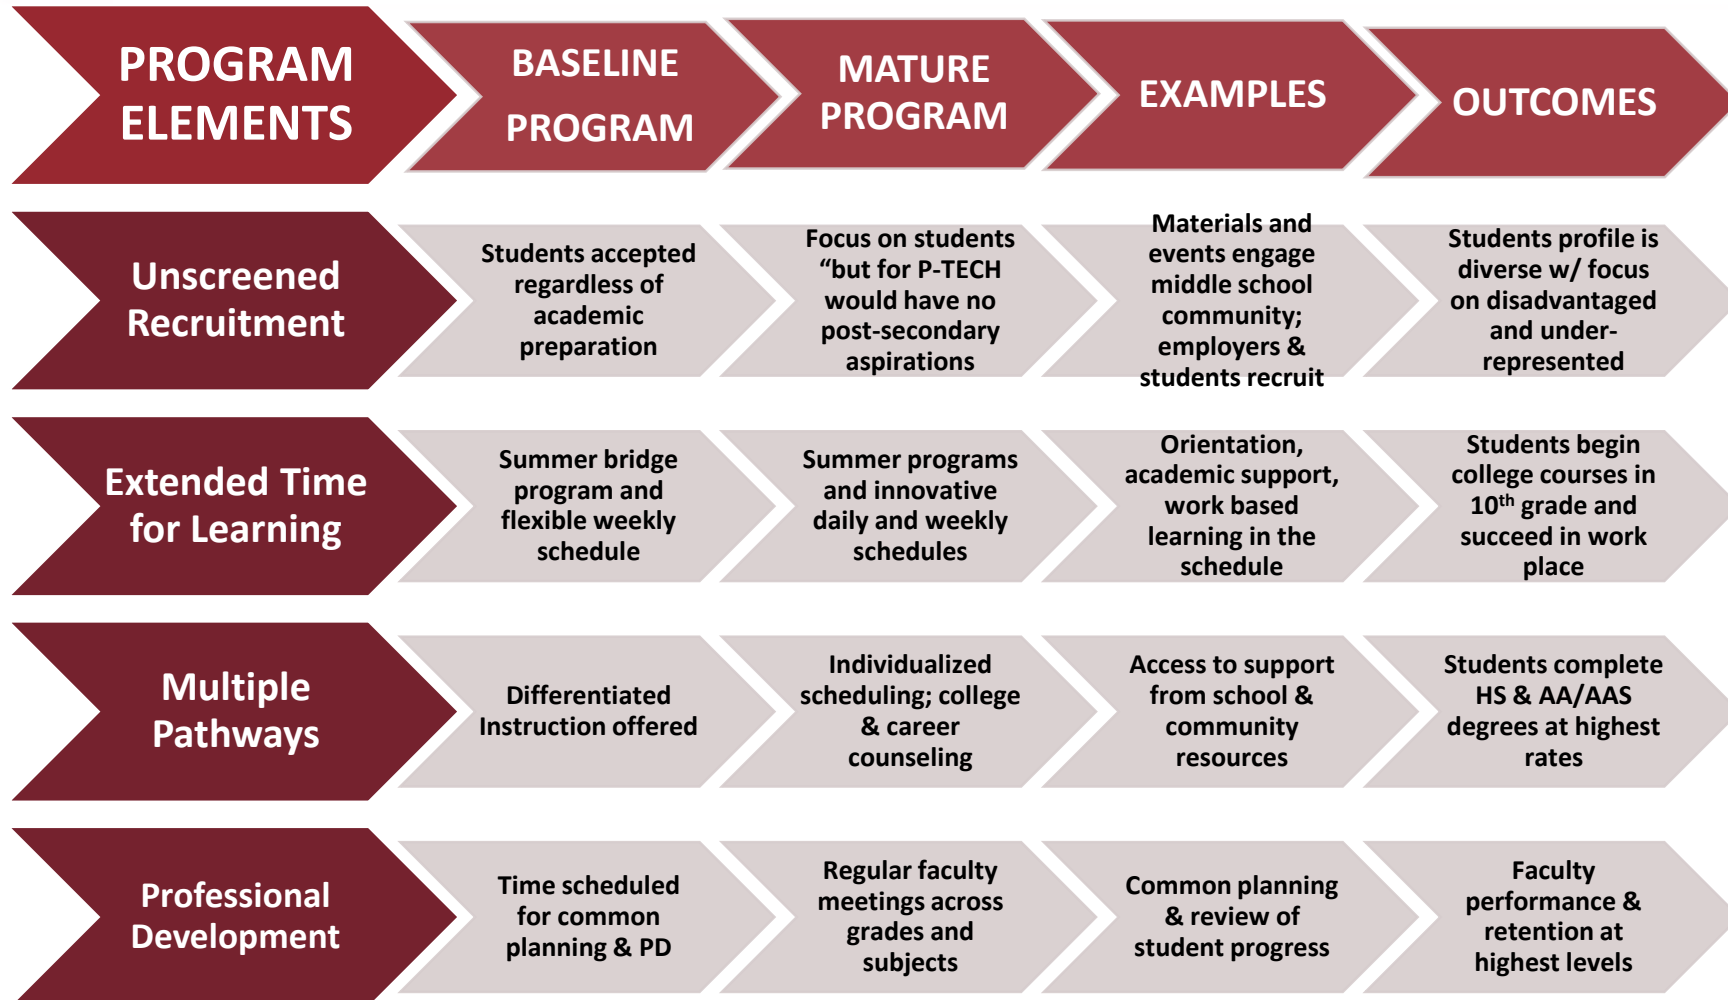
| PROGRAM ELEMENTS | BASELINE PROGRAM | MATURE PROGRAM | EXAMPLES | OUTCOMES |
|---|---|---|---|---|
| Unscreened Recruitment | Students accepted regardless of academic preparation | Focus on students “but for P-TECH would have no post-secondary aspirations | Materials and events engage middle school community; employers & students recruit | Students profile is diverse w/ focus on disadvantaged and under-represented |
| Extended Time for Learning | Summer bridge program and flexible weekly schedule | Summer programs and innovative daily and weekly schedules | Orientation, academic support, work based learning in the schedule | Students begin college courses in 10$^{th}$ grade and succeed in work place |
| Multiple Pathways | Differentiated Instruction offered | Individualized scheduling; college & career counseling | Access to support from school & community resources | Students complete HS & AA/AAS degrees at highest rates |
| Professional Development | Time scheduled for common planning & PD | Regular faculty meetings across grades and subjects | Common planning & review of student progress | Faculty performance & retention at highest levels |